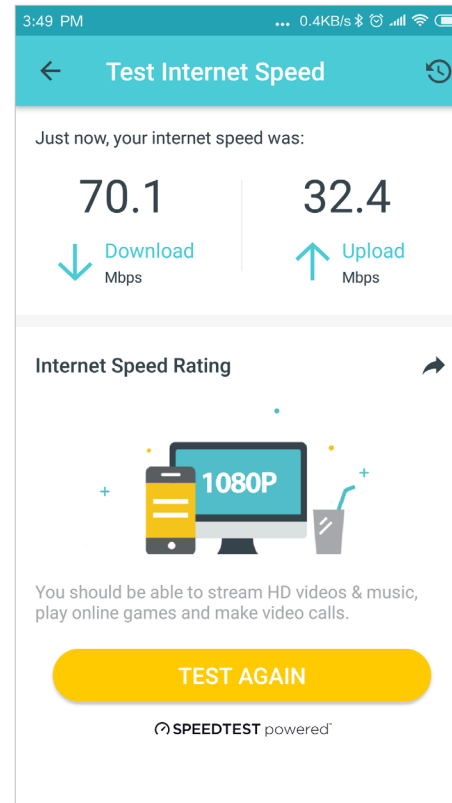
3:49 PM ... 0.4KB/s

Test Internet Speed

Just now, your internet speed was:

70.1
Download
Mbps

32.4
Upload
Mbps

Internet Speed Rating

1080P

You should be able to stream HD videos & music, play online games and make video calls.

TEST AGAIN

SPEEDTEST powered